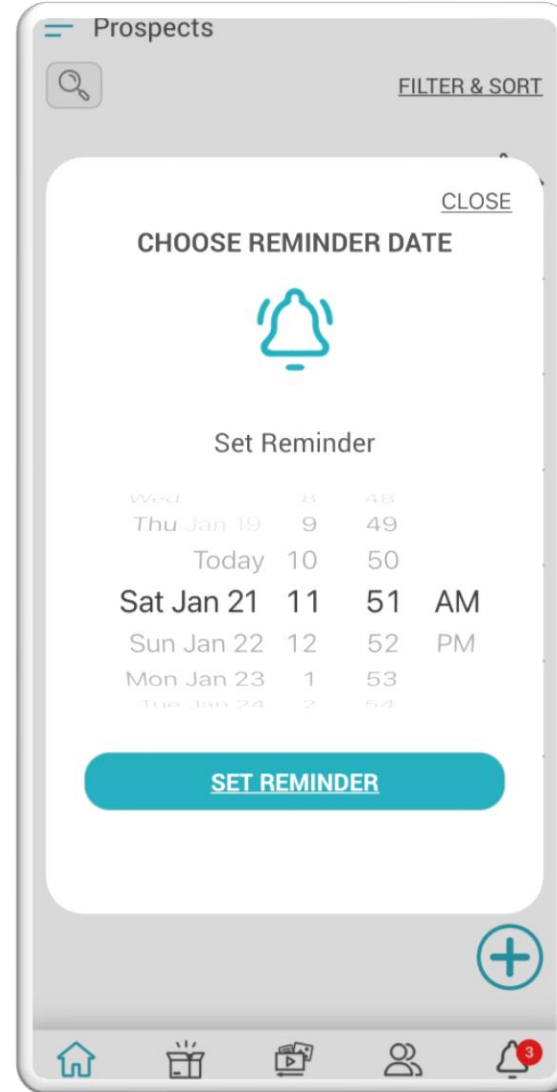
Prospects

FILTER & SORT

CLOSE

CHOOSE REMINDER DATE

Set Reminder

| Wed | 8 | 48 | |
|---|---|---|---|
| Thu Jan 19 | 9 | 49 | |
| Today | 10 | 50 | |
| Sat Jan 21 | 11 | 51 | AM |
| Sun Jan 22 | 12 | 52 | PM |
| Mon Jan 23 | 1 | 53 | |
| Tue Jan 24 | 2 | 54 | |

SET REMINDER

3